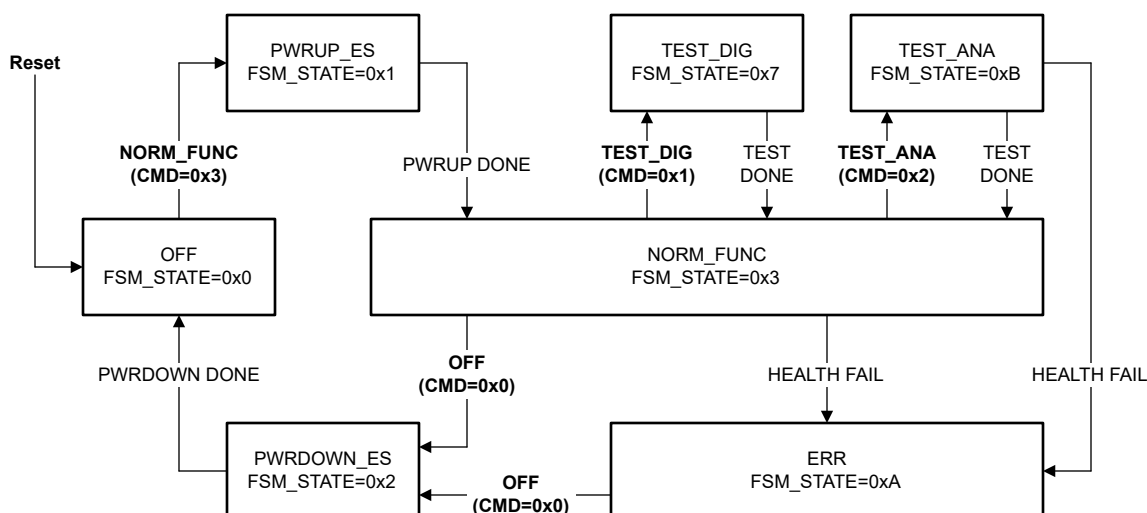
Reset

PWRUP_ES
FSM_STATE=0x1

TEST_DIG
FSM_STATE=0x7

TEST_ANA
FSM_STATE=0xB

NORM_FUNC
(CMD=0x3)

PWRUP DONE

TEST_DIG
(CMD=0x1)

TEST
DONE

TEST_ANA
(CMD=0x2)

TEST
DONE

OFF
FSM_STATE=0x0

NORM_FUNC
FSM_STATE=0x3

PWRDOWN DONE

OFF
(CMD=0x0)

HEALTH FAIL

HEALTH FAIL

PWRDOWN_ES
FSM_STATE=0x2

OFF
(CMD=0x0)

ERR
FSM_STATE=0xA